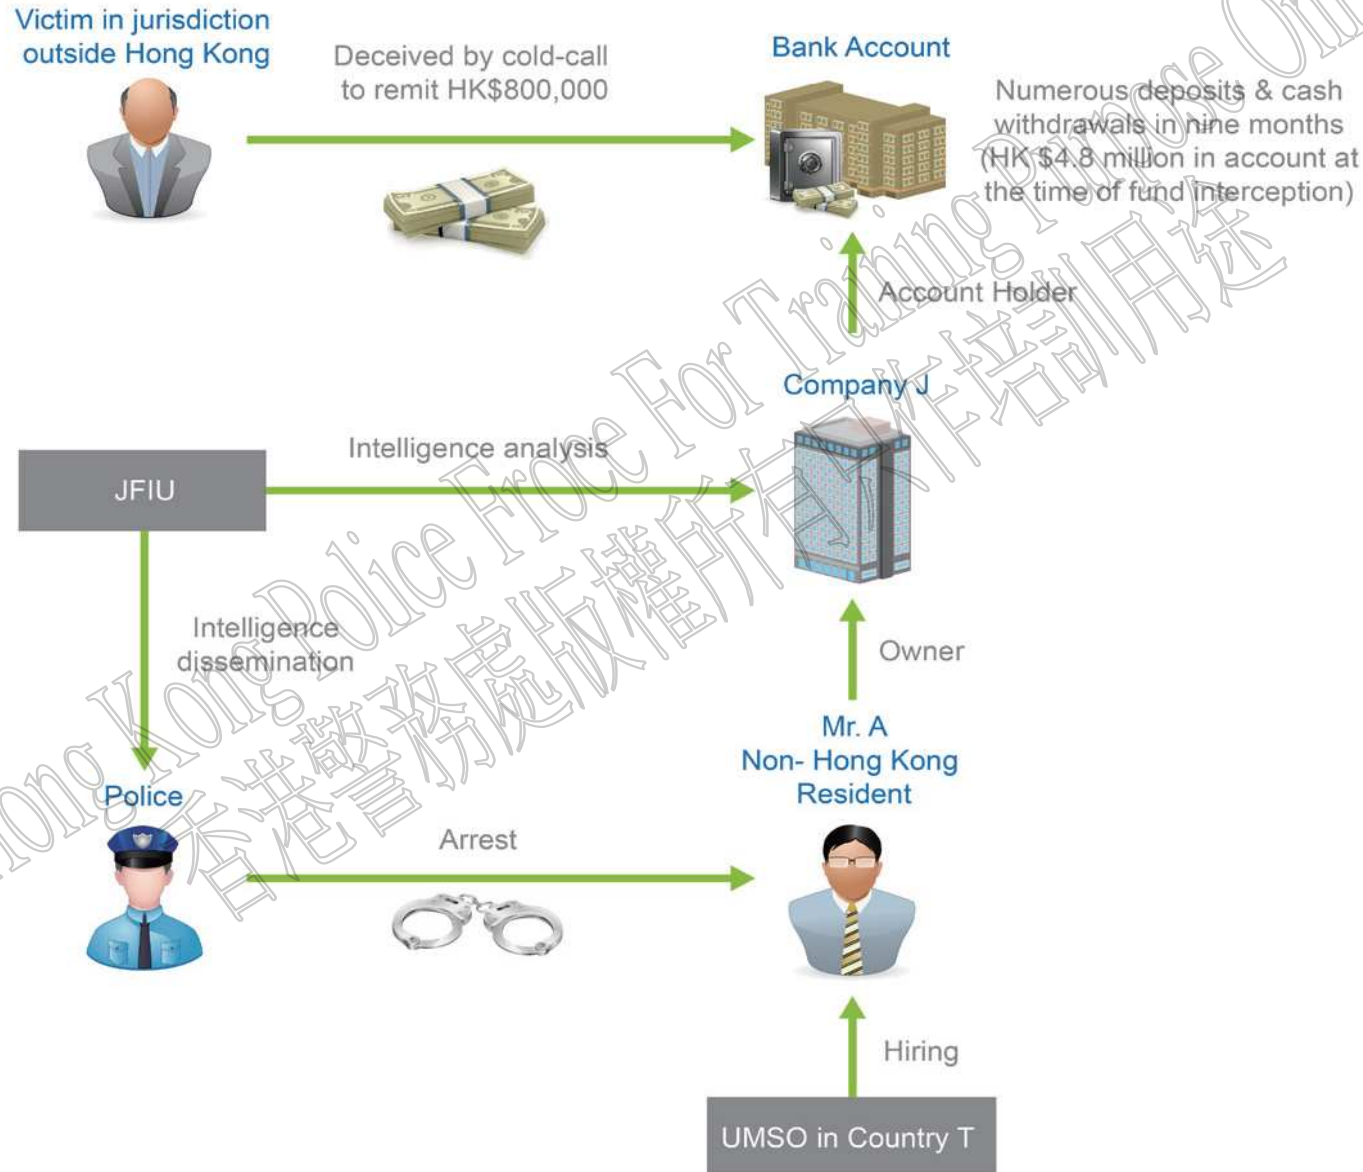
Victim in jurisdiction outside Hong Kong

Deceived by cold-call to remit HK$800,000

Bank Account

Numerous deposits & cash withdrawals in nine months (HK$4.8 million in account at the time of fund interception)

Account Holder

Company J

JFIU

Intelligence analysis

Intelligence dissemination

Owner

Mr. A
Non- Hong Kong Resident

Police

Arrest

Hiring

UMSO in Country T

Hong Kong Police Froce For Training Purpose Only

香港警務處版權所有只作培訓用途